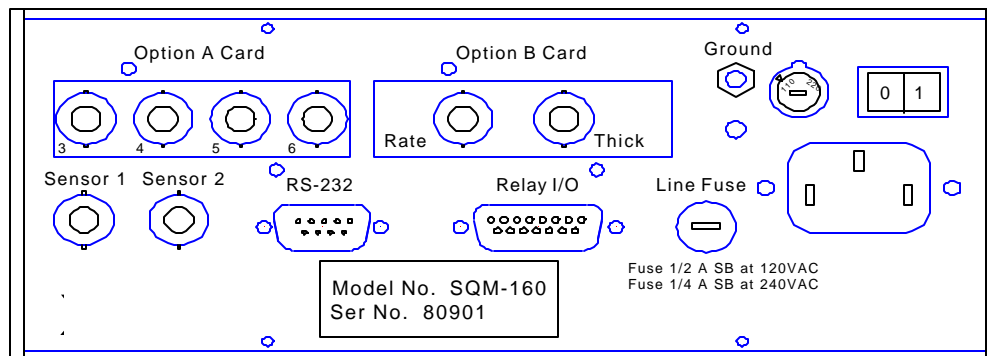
Option A Card

3 4 5 6

Option B Card

Rate Thick

Ground

110 220

0 1

Sensor 1 Sensor 2

RS-232

Relay I/O

Line Fuse

Fuse 1/2 A SB at 120VAC
Fuse 1/4 A SB at 240VAC

Model No. SQM-160
Ser No. 80901